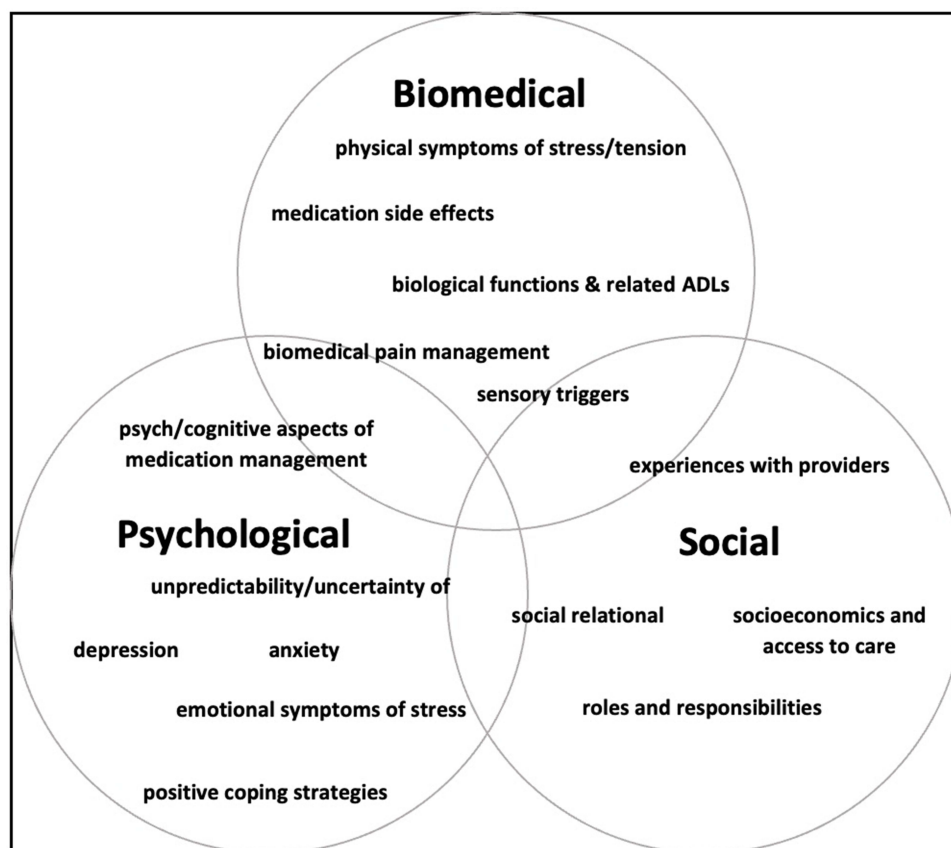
Biomedical

physical symptoms of stress/tension

medication side effects

biological functions & related ADLs

biomedical pain management

sensory triggers

psych/cognitive aspects of medication management

experiences with providers

Psychological

Social

unpredictability/uncertainty of

social relational

socioeconomics and access to care

depression

anxiety

emotional symptoms of stress

roles and responsibilities

positive coping strategies